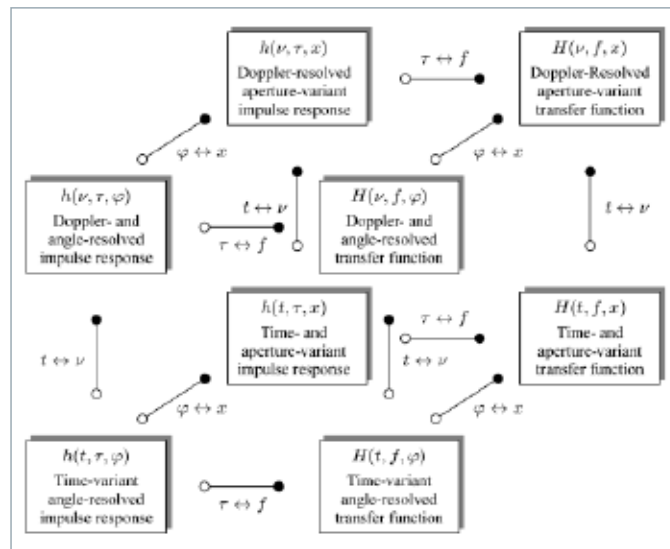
$h(\nu, \tau, x)$
Doppler-resolved aperture-variant impulse response

$\tau \leftrightarrow f$

$H(\nu, f, x)$
Doppler-Resolved aperture-variant transfer function

$\varphi \leftrightarrow x$

$\varphi \leftrightarrow x$

$h(\nu, \tau, \varphi)$
Doppler- and angle-resolved impulse response

$t \leftrightarrow \nu$

$\tau \leftrightarrow f$

$H(\nu, f, \varphi)$
Doppler- and angle-resolved transfer function

$t \leftrightarrow \nu$

$t \leftrightarrow \nu$

$h(t, \tau, x)$
Time- and aperture-variant impulse response

$\tau \leftrightarrow f$

$t \leftrightarrow \nu$

$H(t, f, x)$
Time- and aperture-variant transfer function

$\varphi \leftrightarrow x$

$\varphi \leftrightarrow x$

$h(t, \tau, \varphi)$
Time-variant angle-resolved impulse response

$\tau \leftrightarrow f$

$H(t, f, \varphi)$
Time-variant angle-resolved transfer function